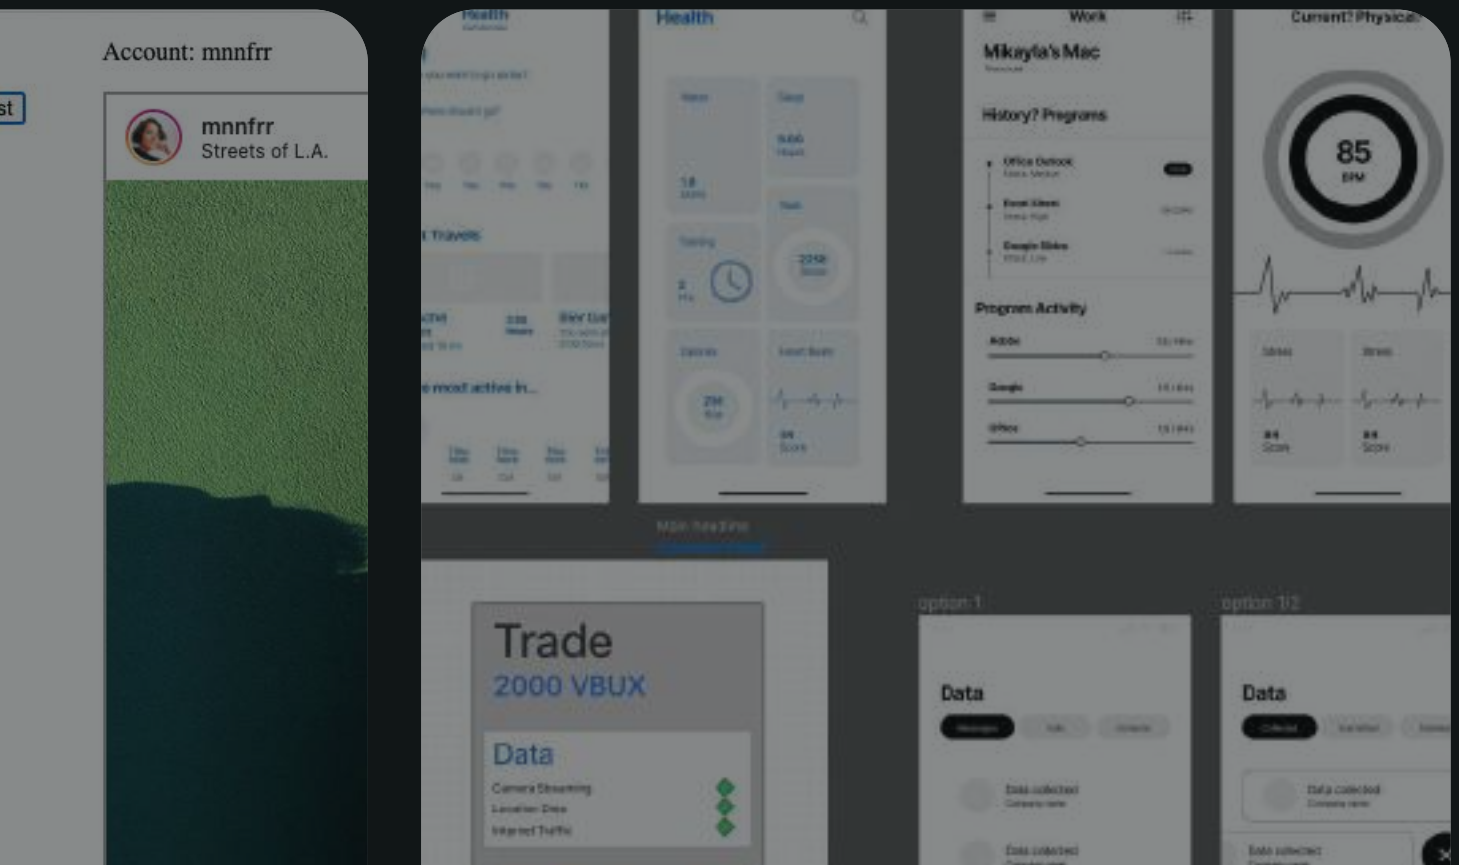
Account: mnnfrr

st

mnnfrr
Streets of L.A.

Health

Health

Travels

most active in...

Work

Mikayla's Mac

History? Programs

Office Outlook

Excel Sheet

Google Slides

Program Activity

Adobe

Google

Office

Current? Physical

85
BPM

Trade
2000 VBUX

Data
Camera Streaming
Location Data
Internet Traffic

option 1

Data

Data collected

Data collected

option 1/2

Data

Data collected

Data collected